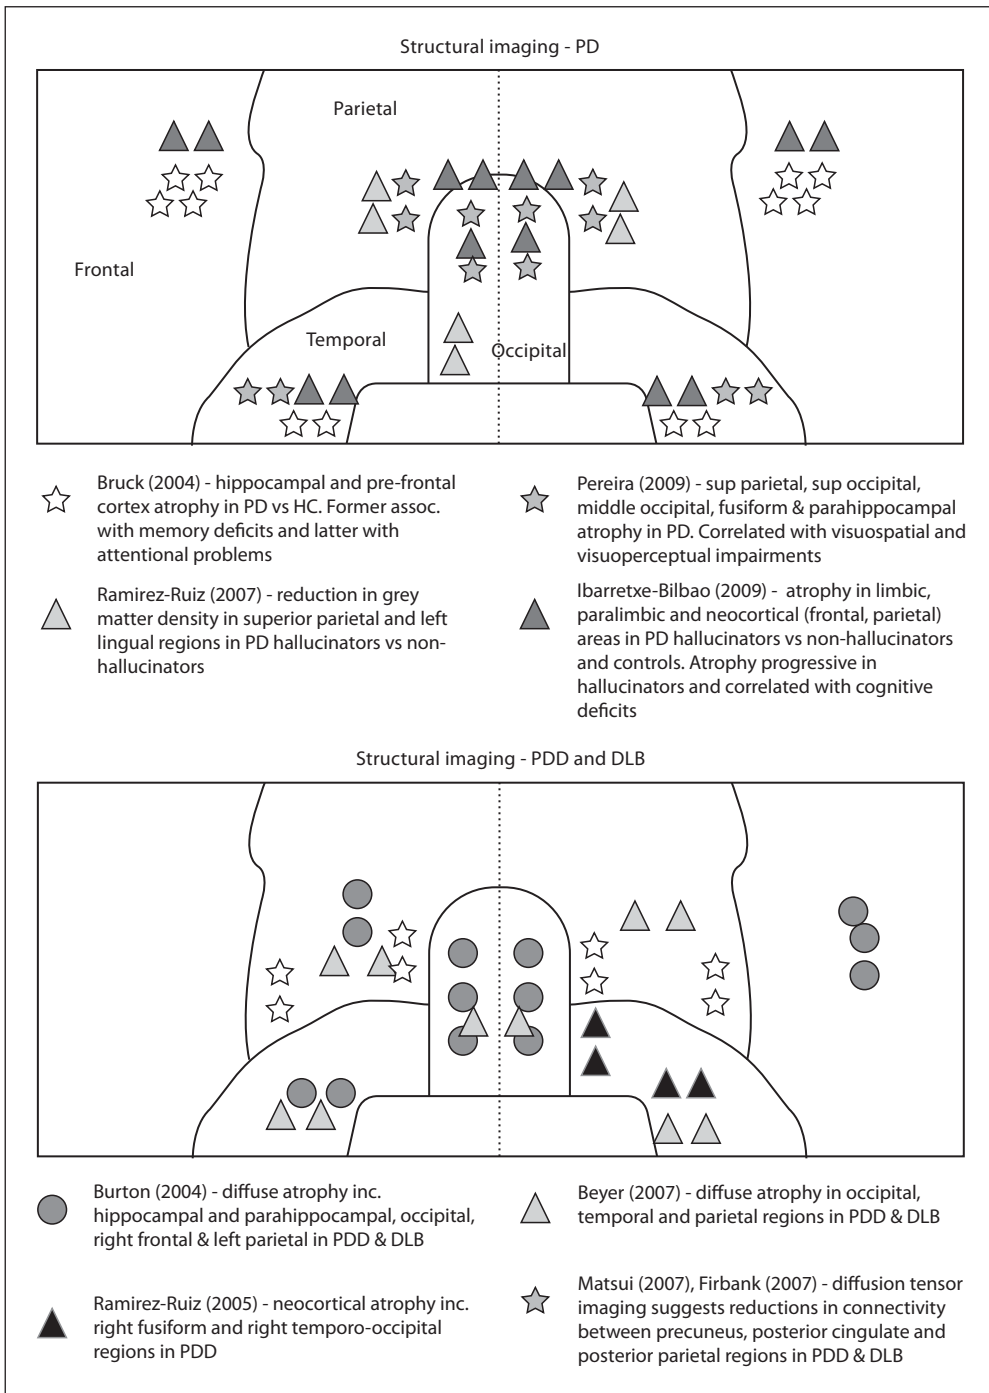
Structural imaging - PD

Parietal

Frontal

Temporal

Occipital

Bruck (2004) - hippocampal and pre-frontal cortex atrophy in PD vs HC. Former assoc. with memory deficits and latter with attentional problems

Ramirez-Ruiz (2007) - reduction in grey matter density in superior parietal and left lingual regions in PD hallucinators vs non-hallucinators

Pereira (2009) - sup parietal, sup occipital, middle occipital, fusiform & parahippocampal atrophy in PD. Correlated with visuospatial and visuoperceptual impairments

Ibarretxe-Bilbao (2009) - atrophy in limbic, paralimbic and neocortical (frontal, parietal) areas in PD hallucinators vs non-hallucinators and controls. Atrophy progressive in hallucinators and correlated with cognitive deficits

Structural imaging - PDD and DLB

Burton (2004) - diffuse atrophy inc. hippocampal and parahippocampal, occipital, right frontal & left parietal in PDD & DLB

Ramirez-Ruiz (2005) - neocortical atrophy inc. right fusiform and right temporo-occipital regions in PDD

Beyer (2007) - diffuse atrophy in occipital, temporal and parietal regions in PDD & DLB

Matsui (2007), Firbank (2007) - diffusion tensor imaging suggests reductions in connectivity between precuneus, posterior cingulate and posterior parietal regions in PDD & DLB